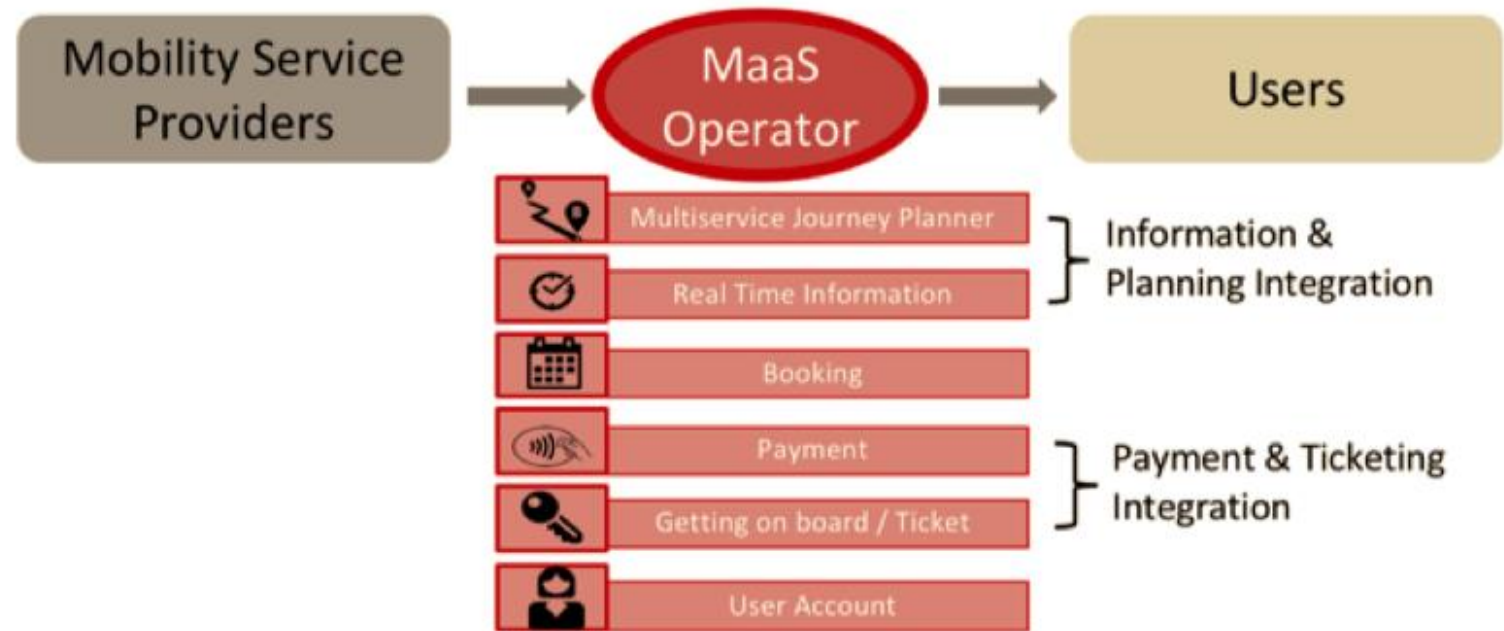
Mobility Service Providers

MaaS Operator

Users

Multiservice Journey Planner

Real Time Information

Information & Planning Integration

Booking

Payment

Getting on board / Ticket

Payment & Ticketing Integration

User Account